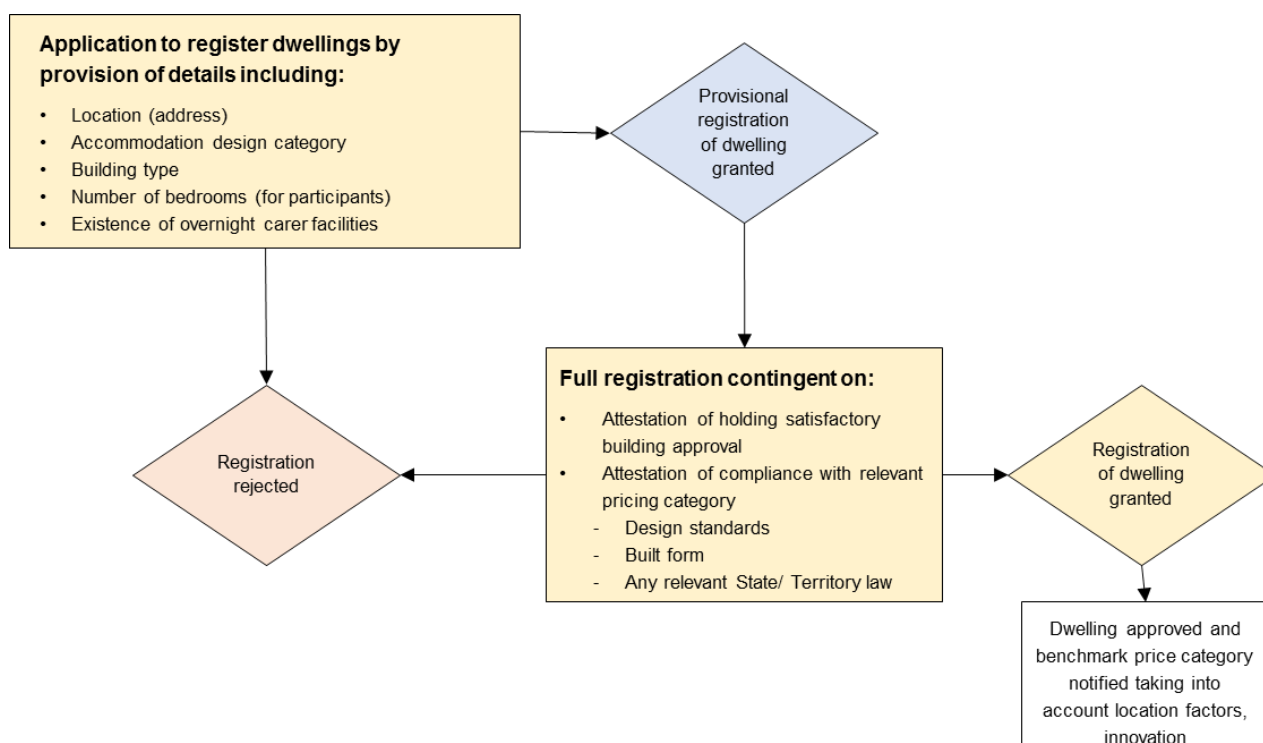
Application to register dwellings by provision of details including:

- Location (address)
- Accommodation design category
- Building type
- Number of bedrooms (for participants)
- Existence of overnight carer facilities

Provisional registration of dwelling granted

Full registration contingent on:

- Attestation of holding satisfactory building approval
- Attestation of compliance with relevant pricing category
  - Design standards
  - Built form
  - Any relevant State/ Territory law

Registration rejected

Registration of dwelling granted

Dwelling approved and benchmark price category notified taking into account location factors, innovation